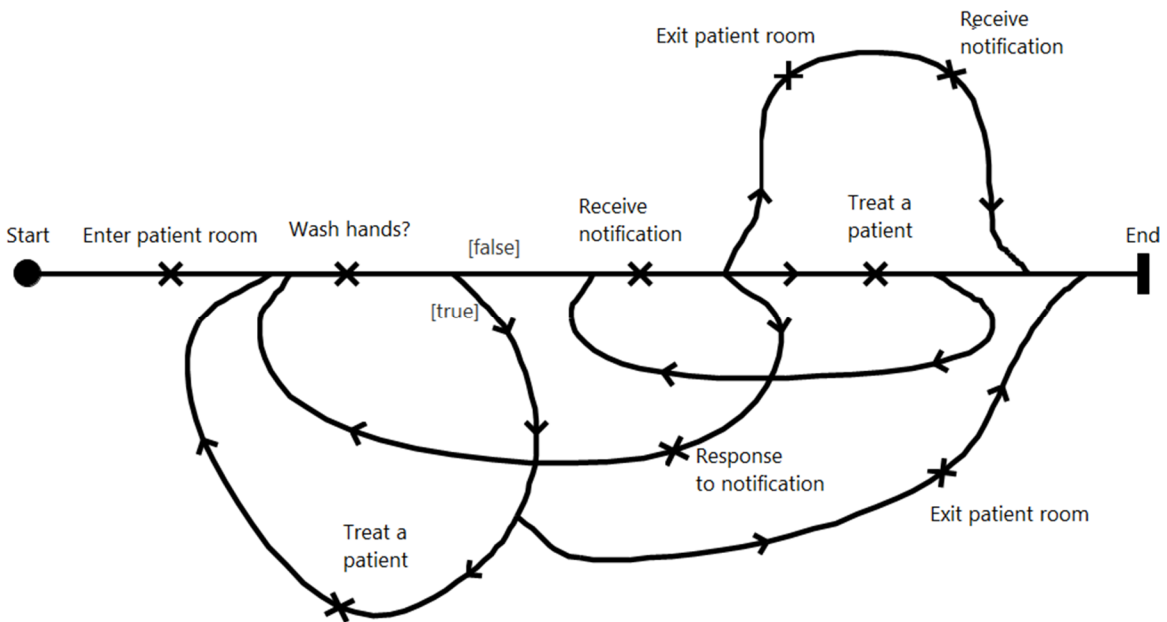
Exit patient room

Receive notification

Start

Enter patient room

Wash hands?

[false]

Receive notification

Treat a patient

End

[true]

Response to notification

Exit patient room

Treat a patient